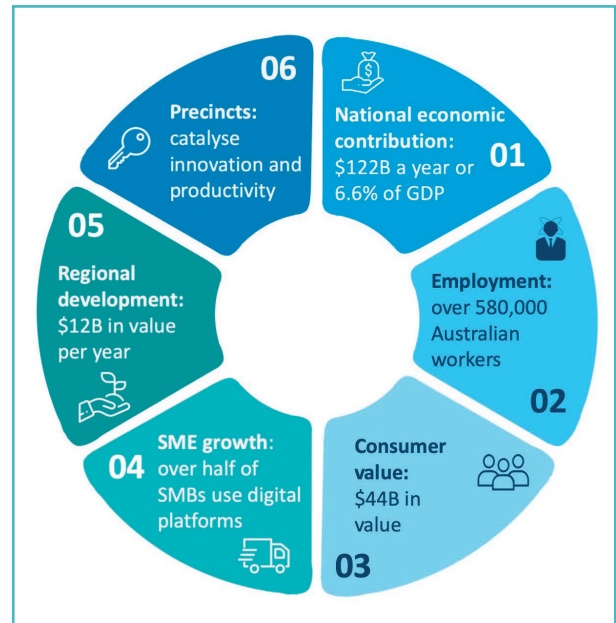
06

Precincts: catalyse innovation and productivity

National economic contribution: $122B a year or 6.6% of GDP

01

05

Regional development: $12B in value per year

Employment: over 580,000 Australian workers

02

04

SME growth: over half of SMBs use digital platforms

Consumer value: $44B in value

03